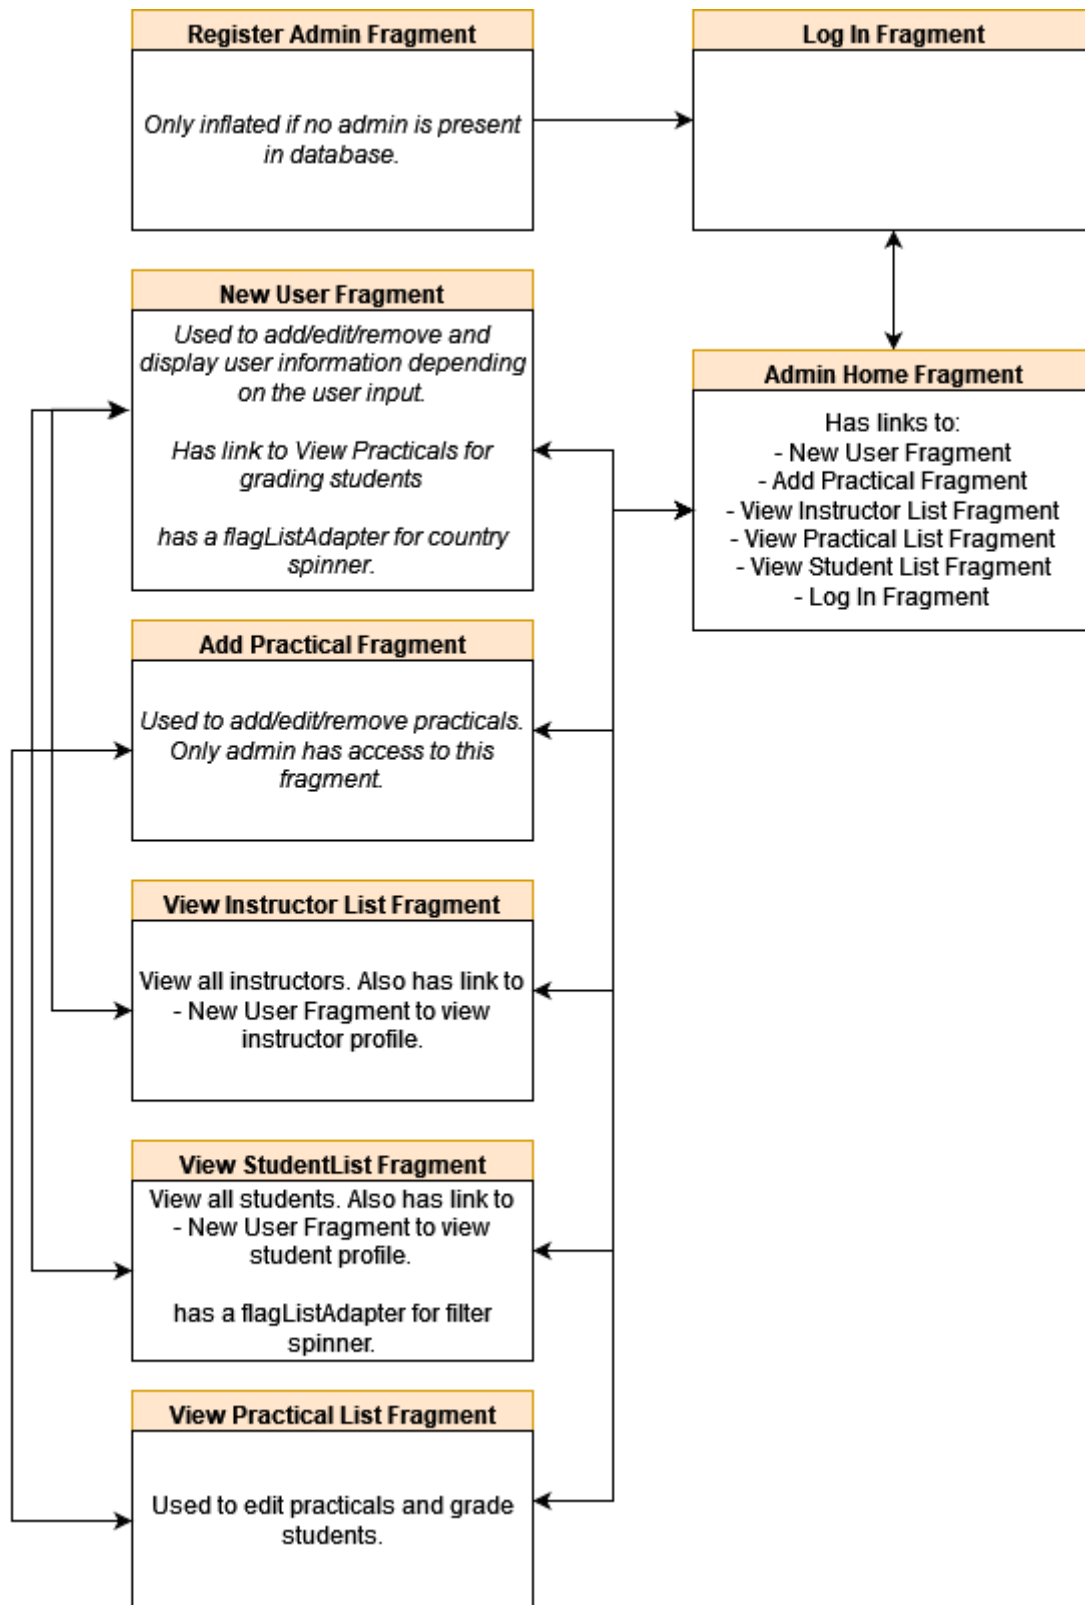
Register Admin Fragment

Only inflated if no admin is present in database.

Log In Fragment

New User Fragment

Used to add/edit/remove and display user information depending on the user input.

Has link to View Practicals for grading students

has a flagListAdapter for country spinner.

Admin Home Fragment

Has links to:
- New User Fragment
- Add Practical Fragment
- View Instructor List Fragment
- View Practical List Fragment
- View Student List Fragment
- Log In Fragment

Add Practical Fragment

Used to add/edit/remove practicals. Only admin has access to this fragment.

View Instructor List Fragment

View all instructors. Also has link to - New User Fragment to view instructor profile.

View StudentList Fragment

View all students. Also has link to - New User Fragment to view student profile.

has a flagListAdapter for filter spinner.

View Practical List Fragment

Used to edit practicals and grade students.